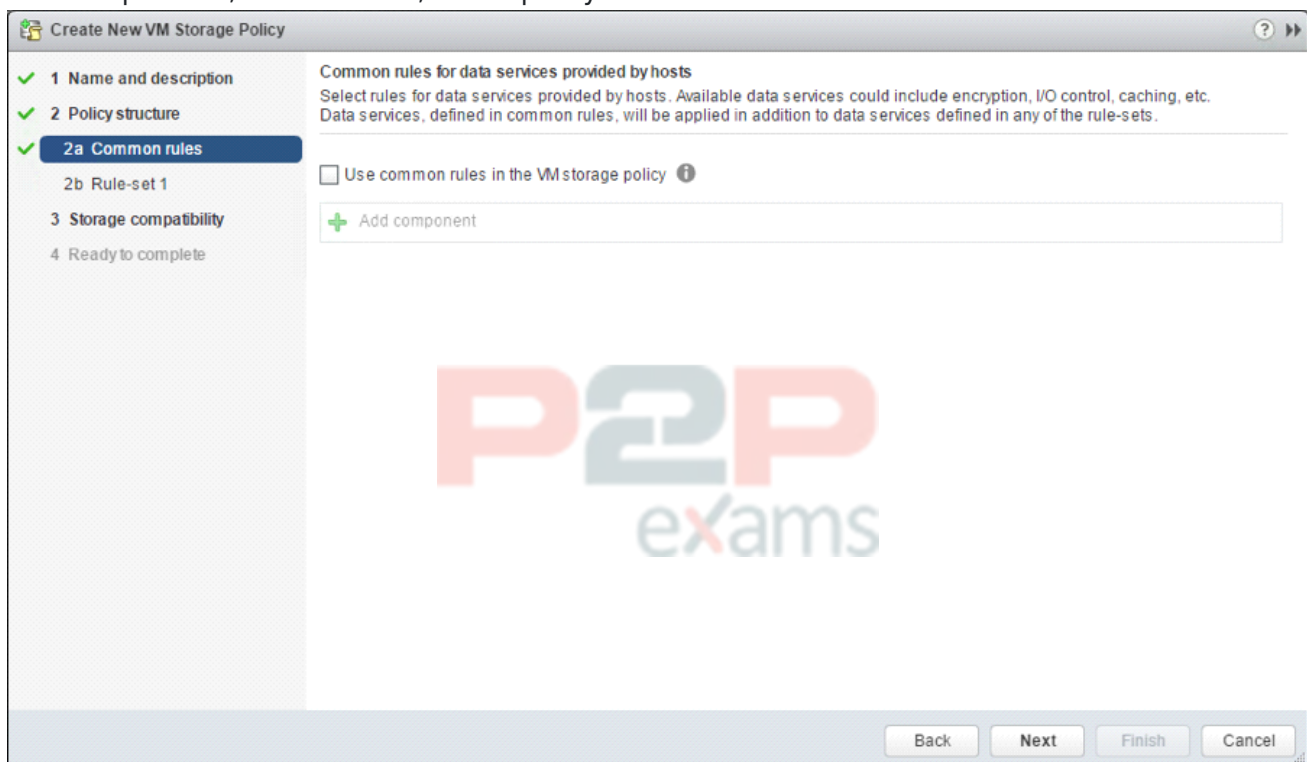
Create New VM Storage Policy

1 Name and description
2 Policy structure
2a Common rules
2b Rule-set 1
3 Storage compatibility
4 Ready to complete

Common rules for data services provided by hosts
Select rules for data services provided by hosts. Available data services could include encryption, I/O control, caching, etc. Data services, defined in common rules, will be applied in addition to data services defined in any of the rule-sets.

Use common rules in the VM storage policy

Add component

P2P exams

Back Next Finish Cancel